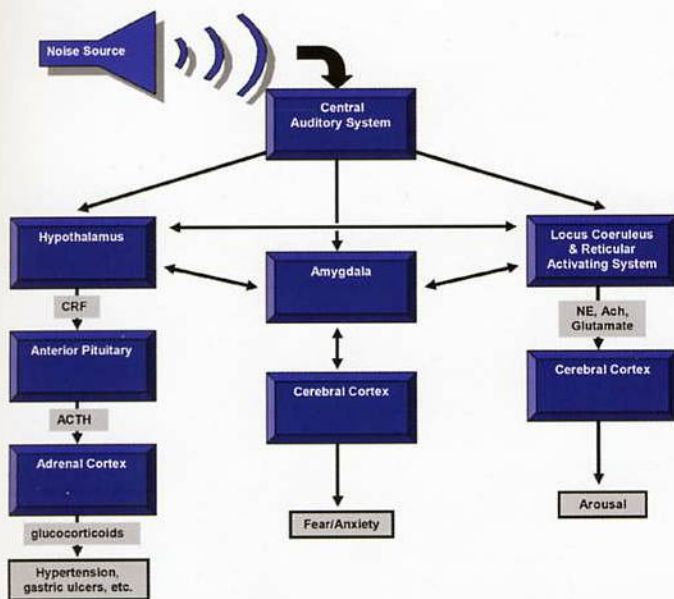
Noise Source

Central Auditory System

Hypothalamus

Amygdala

Locus Coeruleus & Reticular Activating System

CRF

Anterior Pituitary

ACTH

Adrenal Cortex

glucocorticoids

Hypertension, gastric ulcers, etc.

Cerebral Cortex

Fear/Anxiety

NE, Ach, Glutamate

Cerebral Cortex

Arousal